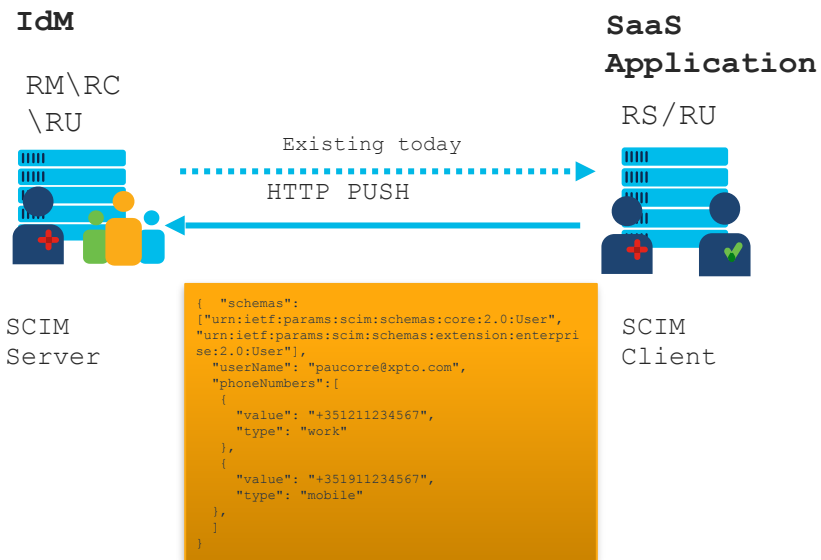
IdM

RM\RC
\RU

SaaS
Application

RS/RU

Existing today

HTTP PUSH

SCIM
Server

SCIM
Client

{ "schemas":
["urn:ietf:params:scim:schemas:core:2.0:User",
"urn:ietf:params:scim:schemas:extension:enterprise:2.0:User"],
"userName": "paucorre@xpto.com",
"phoneNumbers":[
{
"value": "+351211234567",
"type": "work"
},
{
"value": "+351911234567",
"type": "mobile"
},
]
}